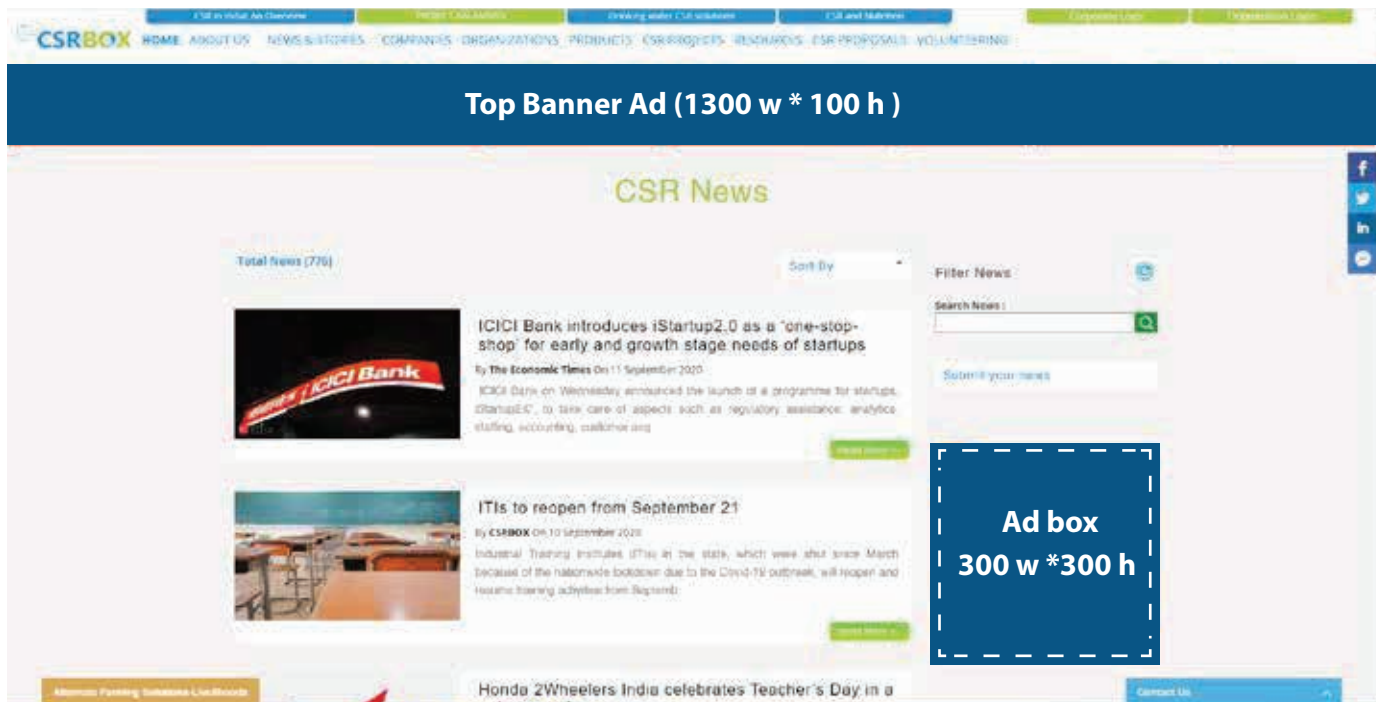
CSR in India: An Overview | Project CSR Awards | Drinking water CSR solutions | CSR and Nutrition | Corporate Login | Organization Login

CSRBOX HOME ABOUT US NEWS & STORIES COMPANIES ORGANIZATIONS PRODUCTS CSR PROJECTS RESOURCES CSR PROPOSALS VOLUNTEERING

Top Banner Ad (1300 w * 100 h )

CSR News

Total News (776)

Sort By

Filter News

Search News :

Submit your news

ICICI Bank introduces iStartup2.0 as a 'one-stop-shop' for early and growth stage needs of startups

By The Economic Times On 11 September 2020

ICICI Bank on Wednesday announced the launch of a programme for startups, iStartup2.0, to take care of aspects such as regulatory assistance, analytics staffing, accounting, customer acq

Read More

ITIs to reopen from September 21

By CSRBOX On 10 September 2020

Industrial Training Institutes (ITIs) in the state, which were shut since March because of the nationwide lockdown due to the Covid-19 outbreak, will reopen and resume training activities from Septemb

Read More

Ad box
300 w *300 h

Honda 2Wheelers India celebrates Teacher's Day in a

Alternate Farming Solutions Livelihoods

Contact Us